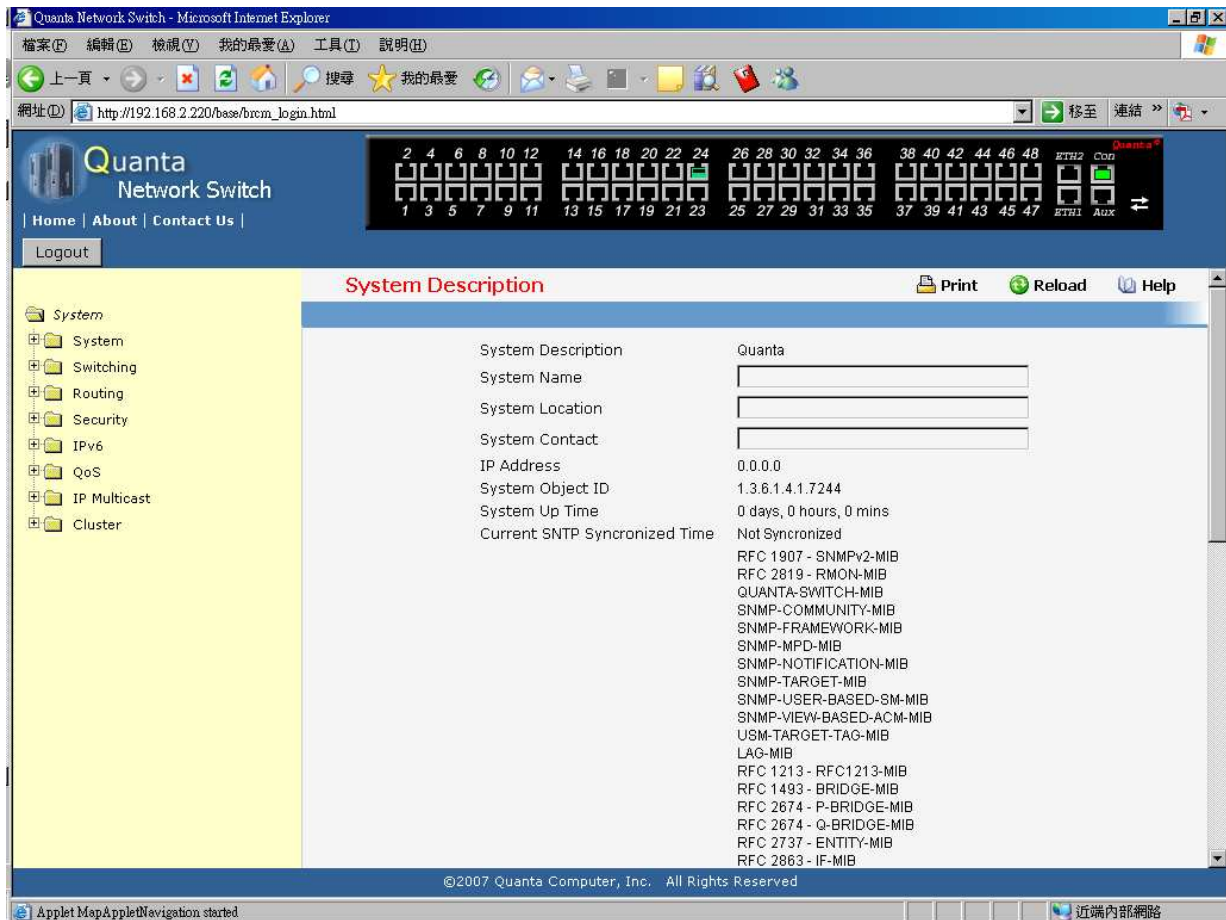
Quanta Network Switch - Microsoft Internet Explorer

檔案(F) 編輯(E) 檢視(V) 我的最愛(A) 工具(T) 說明(H)

上一頁 搜尋 我的最愛

網址(D) http://192.168.2.220/base/brcm_login.html 移至 連結 »

Quanta Network Switch

| Home | About | Contact Us |

Logout

2 4 6 8 10 12 14 16 18 20 22 24 26 28 30 32 34 36 38 40 42 44 46 48 ETH2 Con
1 3 5 7 9 11 13 15 17 19 21 23 25 27 29 31 33 35 37 39 41 43 45 47 ETH1 Aux

Quanta

System
System
Switching
Routing
Security
IPv6
QoS
IP Multicast
Cluster

System Description

Print Reload Help

| | |
|---|---|
| System Description | Quanta |
| System Name | |
| System Location | |
| System Contact | |
| IP Address | 0.0.0.0 |
| System Object ID | 1.3.6.1.4.1.7244 |
| System Up Time | 0 days, 0 hours, 0 mins |
| Current SNTP Syncronized Time | Not Syncronized |
| | RFC 1907 - SNMPv2-MIB<br>RFC 2819 - RMON-MIB<br>QUANTA-SWITCH-MIB<br>SNMP-COMMUNITY-MIB<br>SNMP-FRAMEWORK-MIB<br>SNMP-MPD-MIB<br>SNMP-NOTIFICATION-MIB<br>SNMP-TARGET-MIB<br>SNMP-USER-BASED-SM-MIB<br>SNMP-VIEW-BASED-ACM-MIB<br>USM-TARGET-TAG-MIB<br>LAG-MIB<br>RFC 1213 - RFC1213-MIB<br>RFC 1493 - BRIDGE-MIB<br>RFC 2674 - P-BRIDGE-MIB<br>RFC 2674 - Q-BRIDGE-MIB<br>RFC 2737 - ENTITY-MIB<br>RFC 2863 - IF-MIB |

©2007 Quanta Computer, Inc. All Rights Reserved

Applet MapAppletNavigation started

近端內部網路